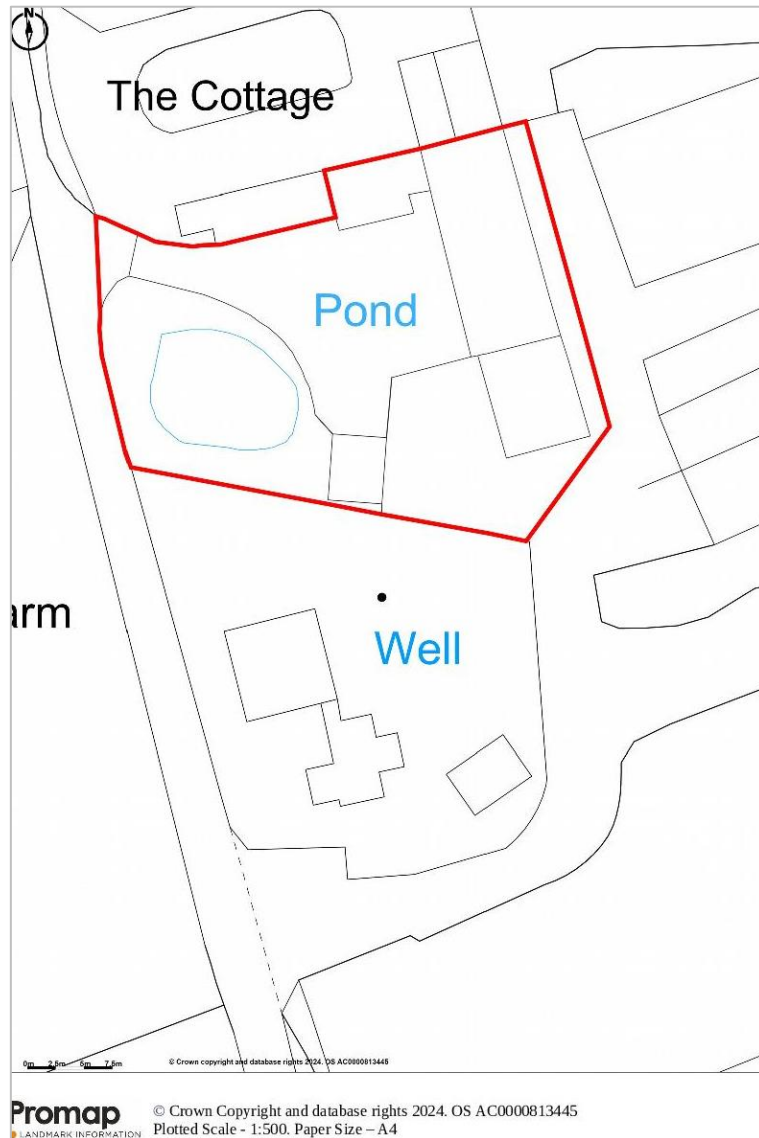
N

The Cottage

Pond

arm

Well

0m 2.5m 5m 7.5m

© Crown copyright and database rights 2024. OS AC0000813445

Promap
LANDMARK INFORMATION

© Crown Copyright and database rights 2024. OS AC0000813445
Plotted Scale - 1:500. Paper Size – A4